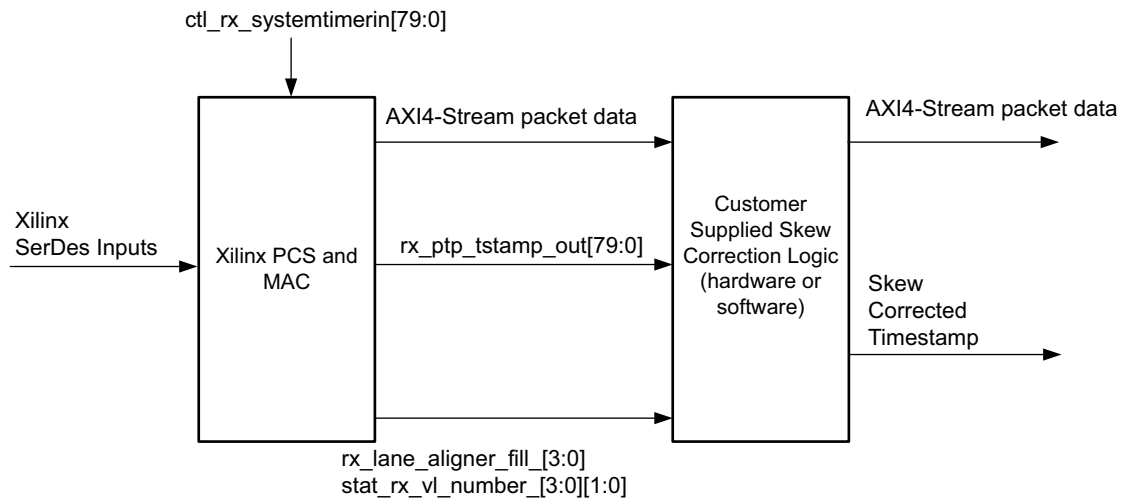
ctl_rx_systemtimerin[79:0]

AXI4-Stream packet data

AXI4-Stream packet data

Xilinx SerDes Inputs

Xilinx PCS and MAC

rx_ptp_tstamp_out[79:0]

Customer Supplied Skew Correction Logic (hardware or software)

Skew Corrected Timestamp

rx_lane_aligner_fill_[3:0]
stat_rx_vl_number_[3:0][1:0]